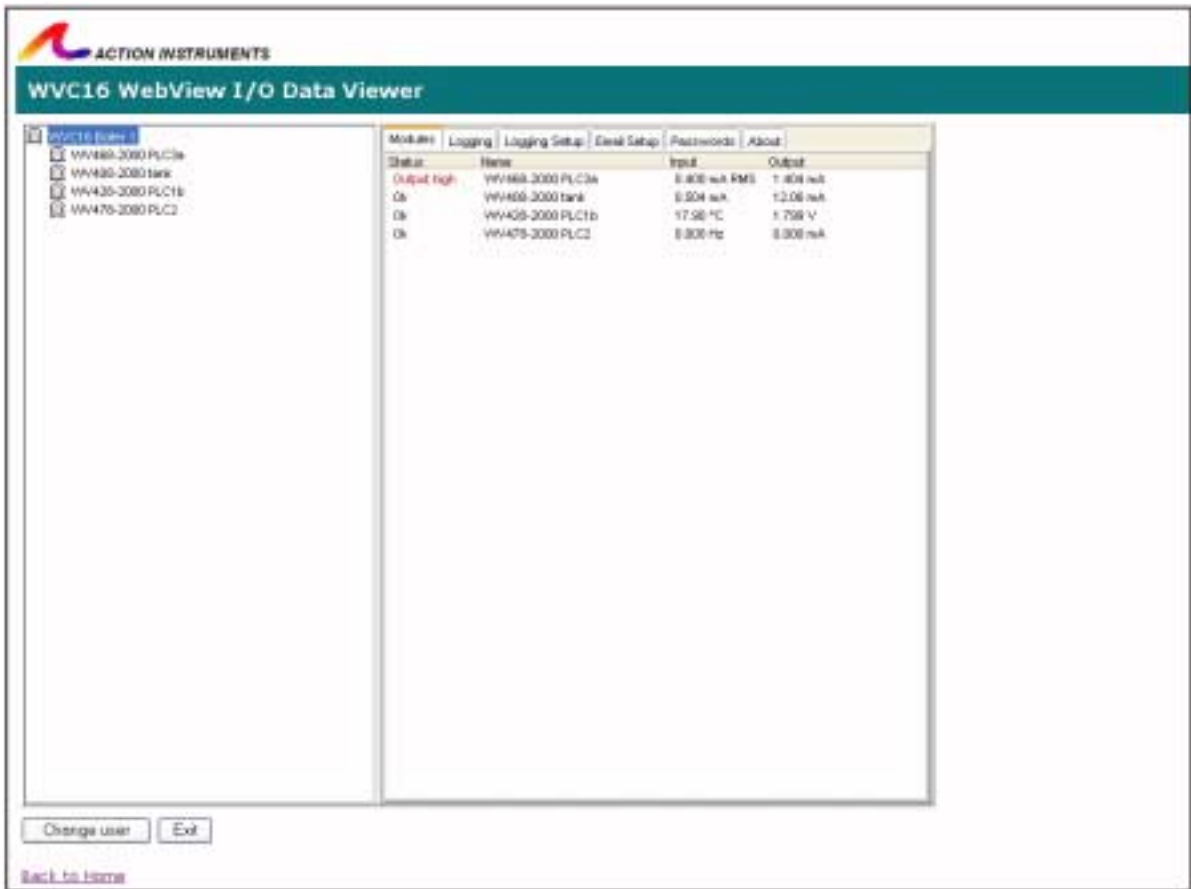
ACTION INSTRUMENTS

WVC16 WebView I/O Data Viewer

WVC16 boiler 1
WV468-2000 PLC3a
WV408-2000 tank
WV430-2000 PLC1b
WV478-2000 PLC2

Modules | Logging | Logging Setup | Email Setup | Passwords | About

| Status | Name | Input | Output |
|---|---|---|---|
| Output high | WV468-2000 PLC3a | 0.400 mA RMS | 1.404 mA |
| Ok | WV408-2000 tank | 0.504 mA | 12.06 mA |
| Ok | WV430-2000 PLC1b | 17.90 °C | 1.799 V |
| Ok | WV478-2000 PLC2 | 0.000 Hz | 0.000 mA |

Change user | Exit

Back to Home